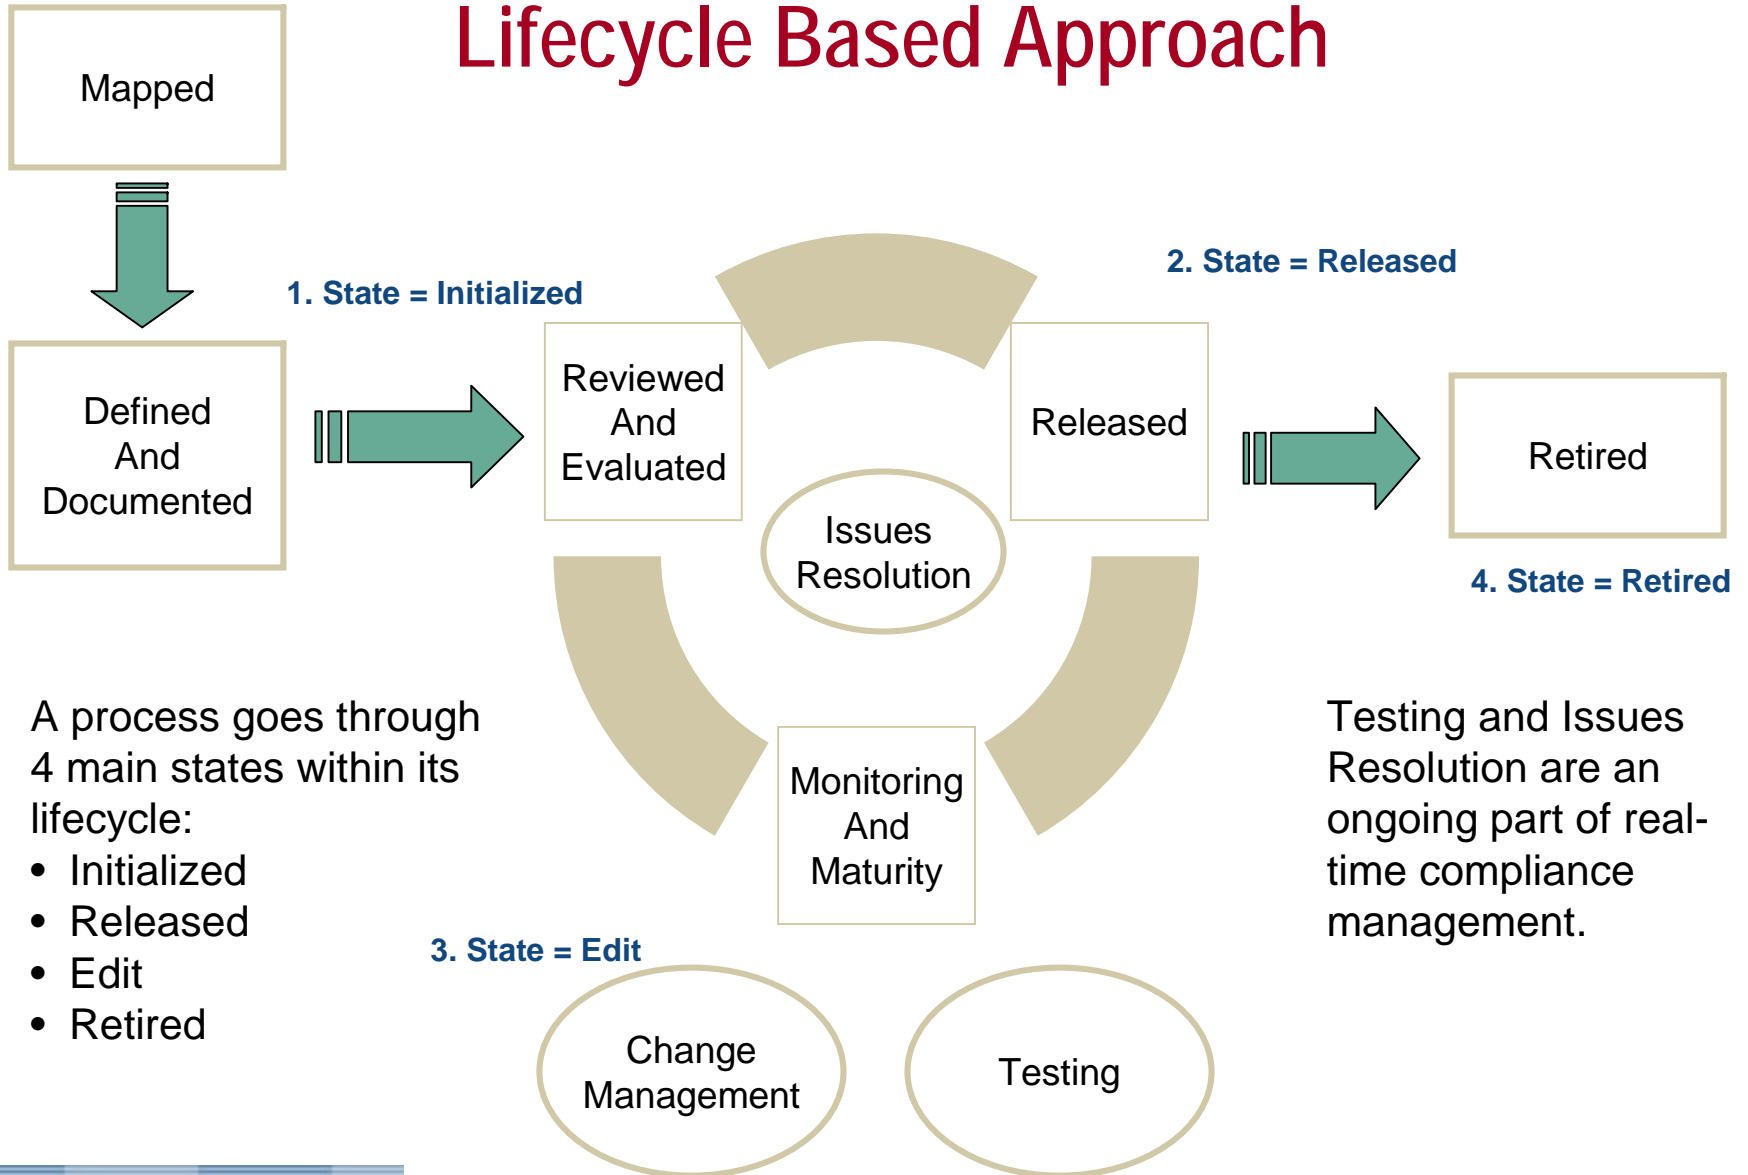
Lifecycle Based Approach

Mapped

Defined And Documented

1. State = Initialized

Reviewed And Evaluated

2. State = Released

Released

Retired

4. State = Retired

Issues Resolution

Monitoring And Maturity

A process goes through 4 main states within its lifecycle:

- Initialized
- Released
- Edit
- Retired

Testing and Issues Resolution are an ongoing part of real-time compliance management.

3. State = Edit

Change Management

Testing